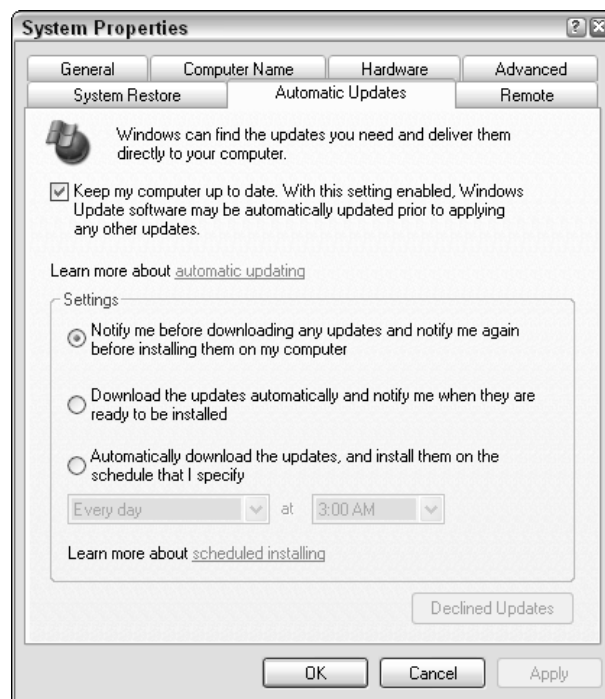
System Properties

General | Computer Name | Hardware | Advanced
System Restore | Automatic Updates | Remote

Windows can find the updates you need and deliver them directly to your computer.

Keep my computer up to date. With this setting enabled, Windows Update software may be automatically updated prior to applying any other updates.

Learn more about automatic updating

Settings

Notify me before downloading any updates and notify me again before installing them on my computer

Download the updates automatically and notify me when they are ready to be installed

Automatically download the updates, and install them on the schedule that I specify

Every day at 3:00 AM

Learn more about scheduled installing

Declined Updates

OK Cancel Apply